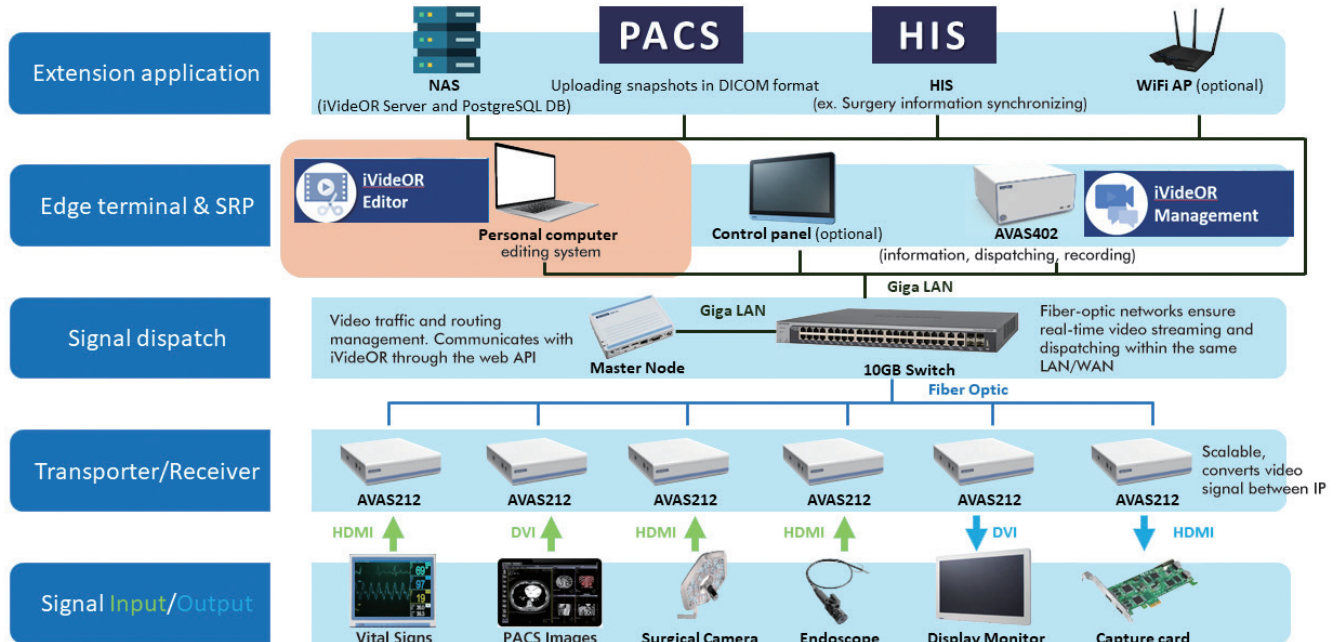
Extension application

NAS
(iVideOR Server and PostgreSQL DB)

PACS
Uploading snapshots in DICOM format

HIS
HIS
(ex. Surgery information synchronizing)

WiFi AP (optional)

Edge terminal & SRP

iVideOR Editor

Personal computer
editing system

Control panel (optional)

AVAS402
(information, dispatching, recording)

iVideOR Management

Giga LAN

Signal dispatch

Video traffic and routing management. Communicates with iVideOR through the web API

Master Node

Giga LAN

10GB Switch

Fiber-optic networks ensure real-time video streaming and dispatching within the same LAN/WAN

Fiber Optic

Transporter/Receiver

AVAS212

AVAS212

AVAS212

AVAS212

AVAS212

AVAS212

Scalable, converts video signal between IP

HDMI

DVI

HDMI

HDMI

DVI

HDMI

Signal Input/Output

Vital Signs

PACS Images

Surgical Camera

Endoscope

Display Monitor

Capture card